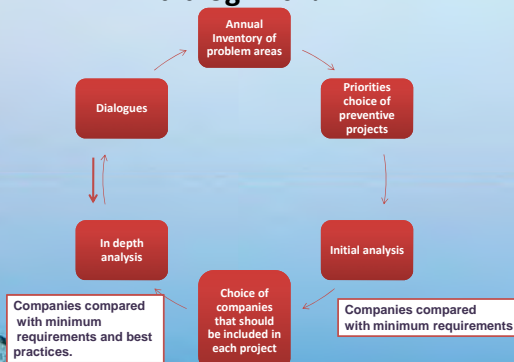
Annual Inventory of problem areas

Priorities choice of preventive projects

Initial analysis

Choice of companies that should be included in each project

In depth analysis

Dialogues

Companies compared with minimum requirements and best practices.

Companies compared with minimum requirements